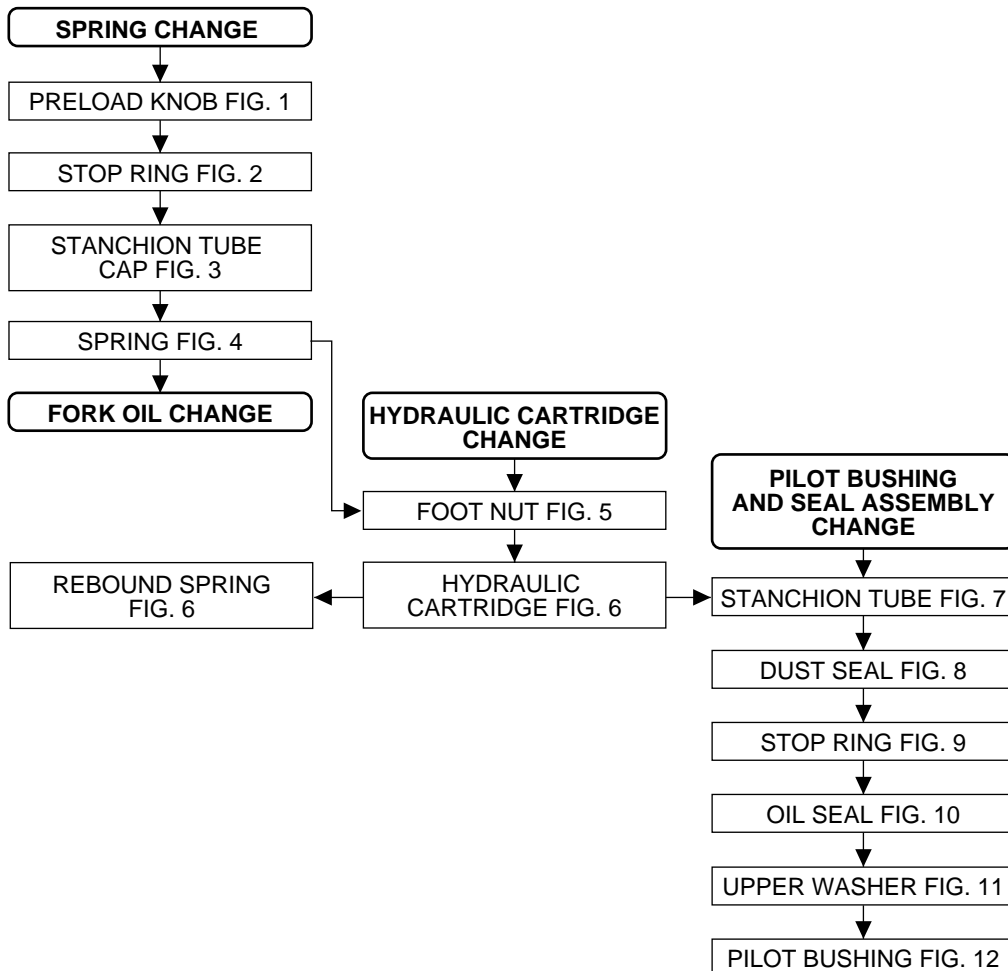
SPRING CHANGE

PRELOAD KNOB FIG. 1

STOP RING FIG. 2

STANCHION TUBE CAP FIG. 3

SPRING FIG. 4

FORK OIL CHANGE

HYDRAULIC CARTRIDGE CHANGE

FOOT NUT FIG. 5

REBOUND SPRING FIG. 6

HYDRAULIC CARTRIDGE FIG. 6

PILOT BUSHING AND SEAL ASSEMBLY CHANGE

STANCHION TUBE FIG. 7

DUST SEAL FIG. 8

STOP RING FIG. 9

OIL SEAL FIG. 10

UPPER WASHER FIG. 11

PILOT BUSHING FIG. 12